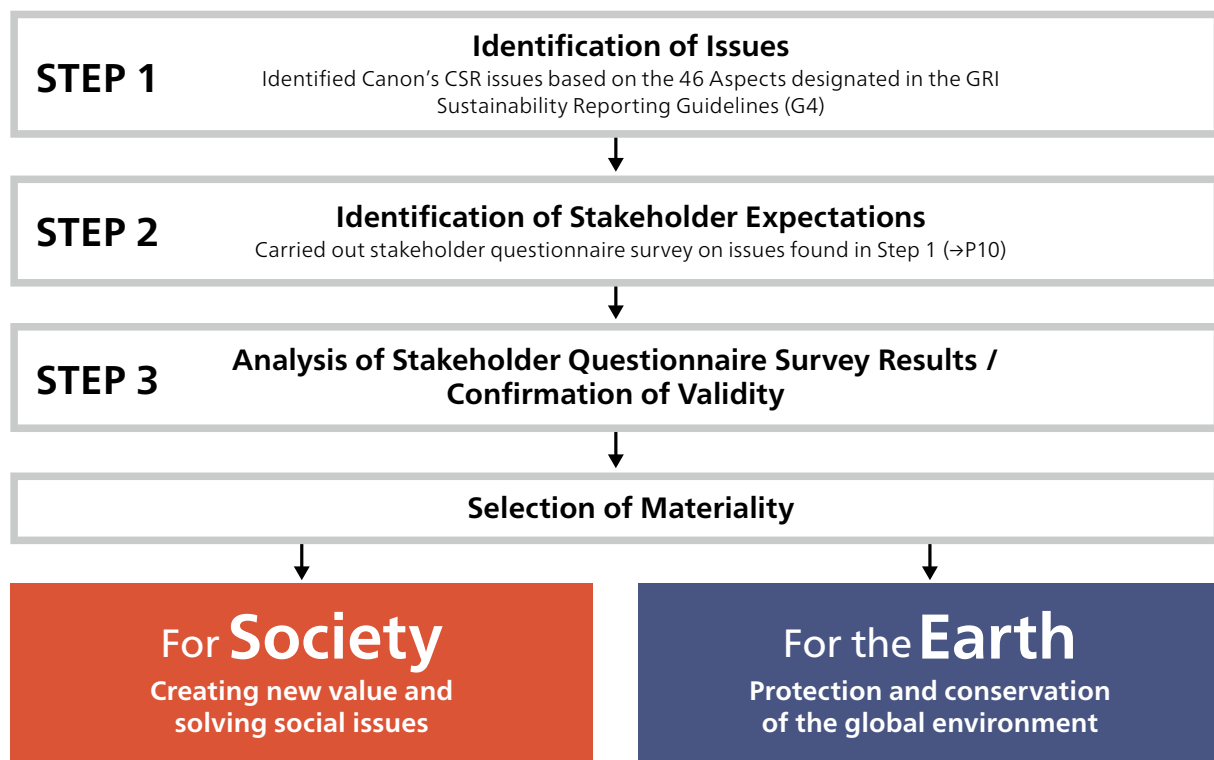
STEP 1

Identification of Issues

Identified Canon’s CSR issues based on the 46 Aspects designated in the GRI Sustainability Reporting Guidelines (G4)

STEP 2

Identification of Stakeholder Expectations

Carried out stakeholder questionnaire survey on issues found in Step 1 (→P10)

STEP 3

Analysis of Stakeholder Questionnaire Survey Results / Confirmation of Validity

Selection of Materiality

For Society

Creating new value and solving social issues

For the Earth

Protection and conservation of the global environment